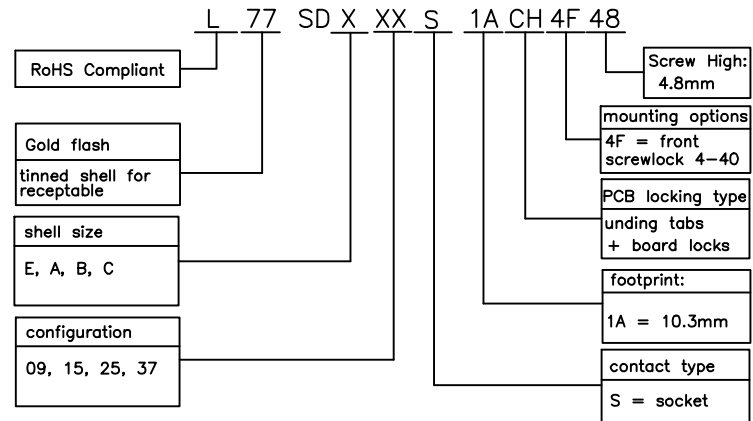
L 77 SD X XX S 1A CH 4F 48

RoHS Compliant

Gold flash

tinned shell for receptable

shell size

E, A, B, C

configuration

09, 15, 25, 37

Screw High: 4.8mm

mounting options

4F = front screwlock 4-40

PCB locking type

unding tabs + board locks

footprint:

1A = 10.3mm

contact type

S = socket